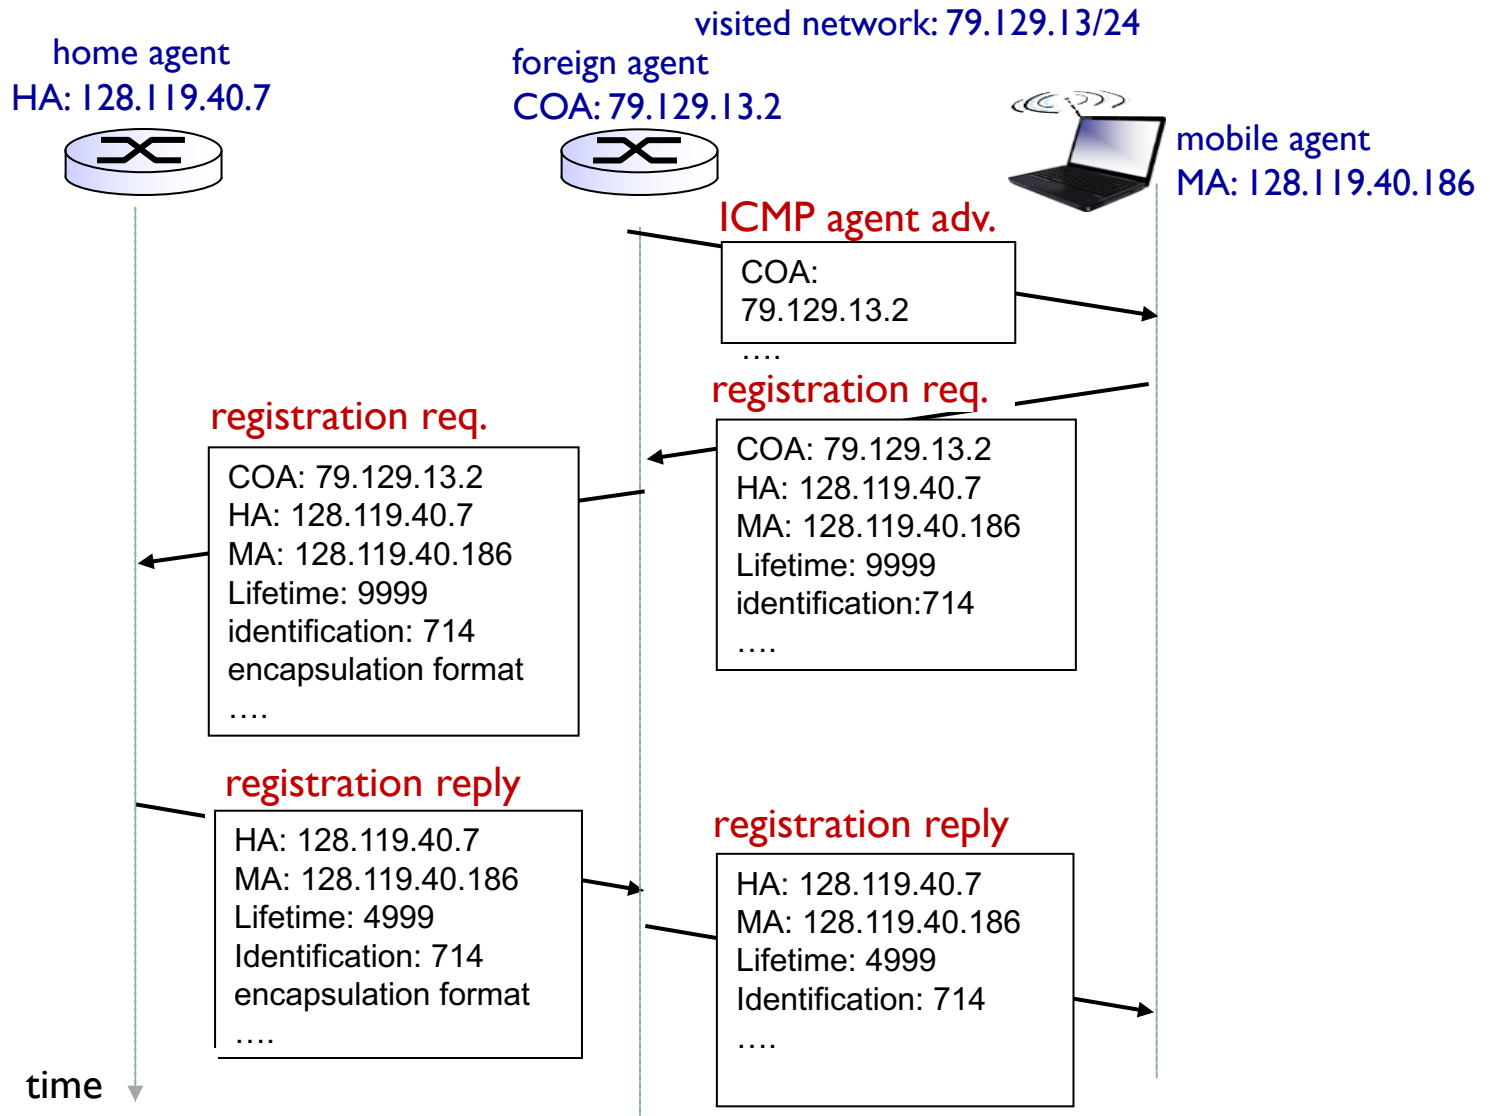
visited network: 79.129.13/24

home agent
HA: 128.119.40.7

foreign agent
COA: 79.129.13.2

mobile agent
MA: 128.119.40.186

ICMP agent adv.

COA:
79.129.13.2
….

registration req.

COA: 79.129.13.2
HA: 128.119.40.7
MA: 128.119.40.186
Lifetime: 9999
identification:714
….

registration req.

COA: 79.129.13.2
HA: 128.119.40.7
MA: 128.119.40.186
Lifetime: 9999
identification: 714
encapsulation format
….

registration reply

HA: 128.119.40.7
MA: 128.119.40.186
Lifetime: 4999
Identification: 714
encapsulation format
….

registration reply

HA: 128.119.40.7
MA: 128.119.40.186
Lifetime: 4999
Identification: 714
….

time